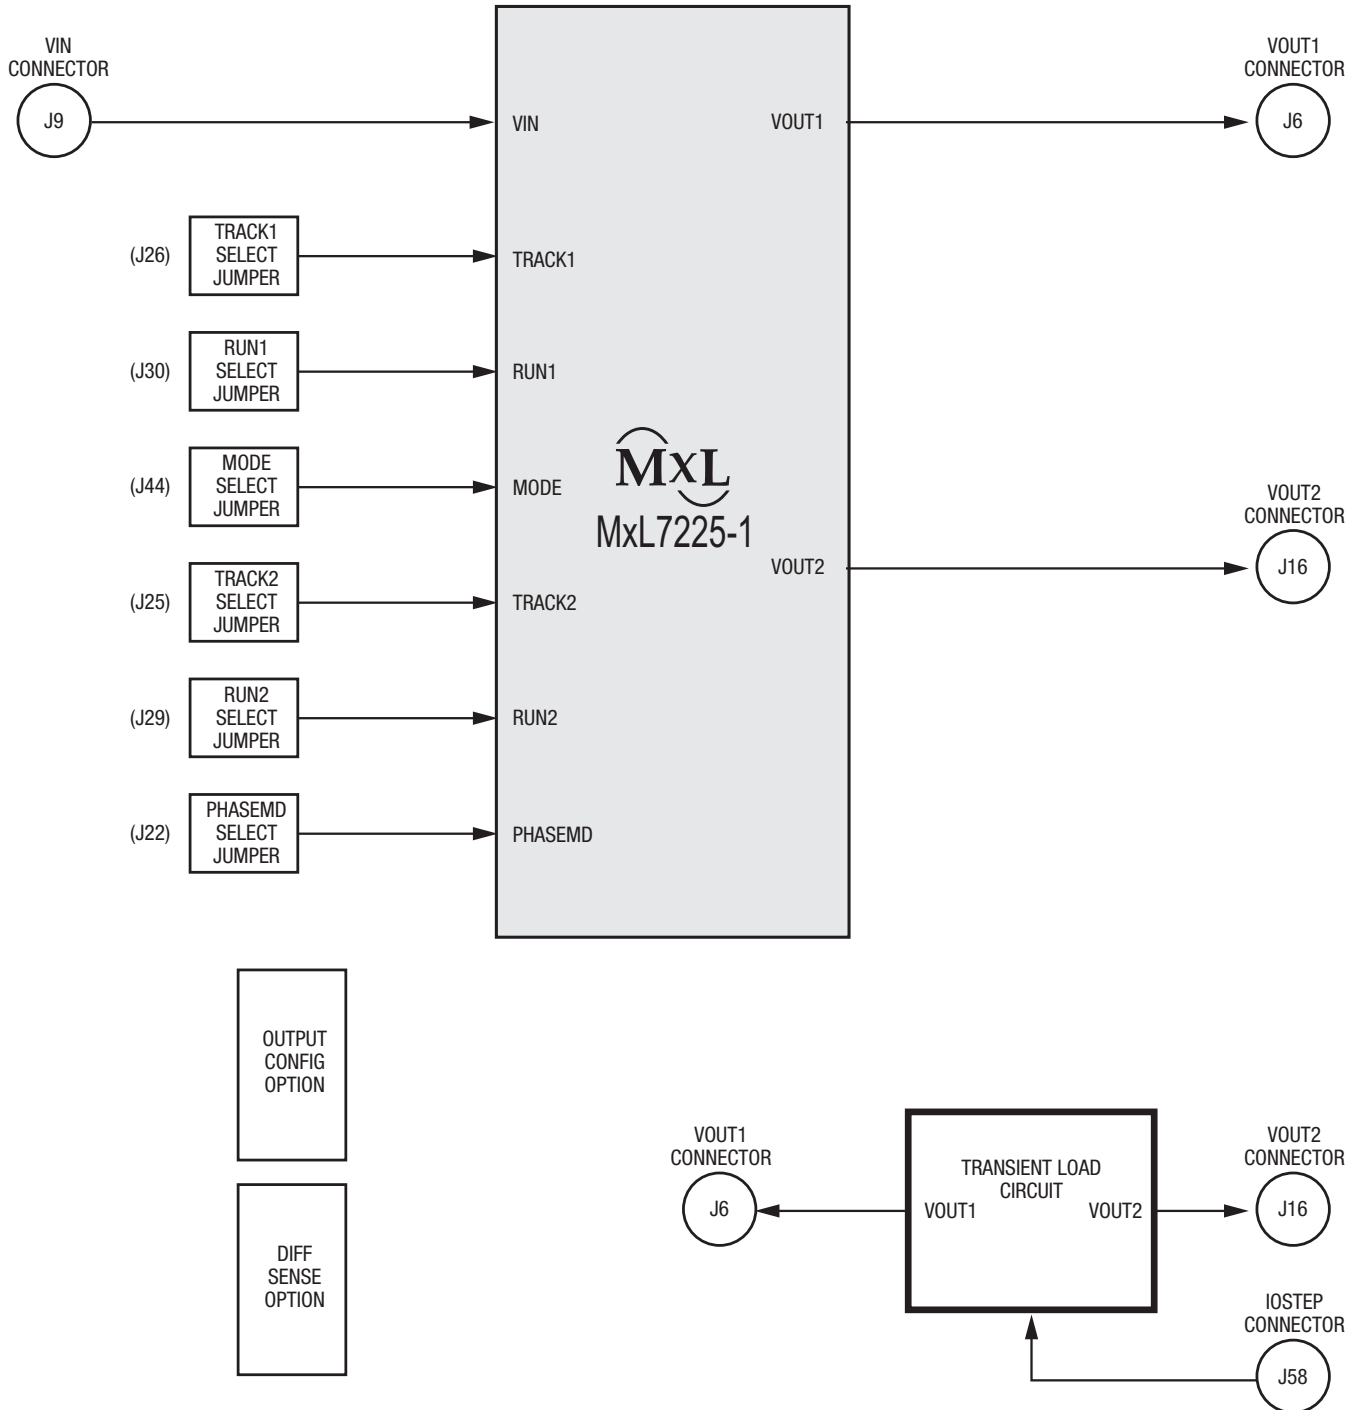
VIN CONNECTOR

J9

VIN

VOUT1

VOUT1 CONNECTOR

J6

(J26)

TRACK1 SELECT JUMPER

TRACK1

(J30)

RUN1 SELECT JUMPER

RUN1

(J44)

MODE SELECT JUMPER

MODE

MxL

MxL7225-1

VOUT2

VOUT2 CONNECTOR

J16

(J25)

TRACK2 SELECT JUMPER

TRACK2

(J29)

RUN2 SELECT JUMPER

RUN2

(J22)

PHASEMD SELECT JUMPER

PHASEMD

OUTPUT CONFIG OPTION

DIFF SENSE OPTION

VOUT1 CONNECTOR

J6

TRANSIENT LOAD CIRCUIT

VOUT1

VOUT2

VOUT2 CONNECTOR

J16

IOSTEP CONNECTOR

J58